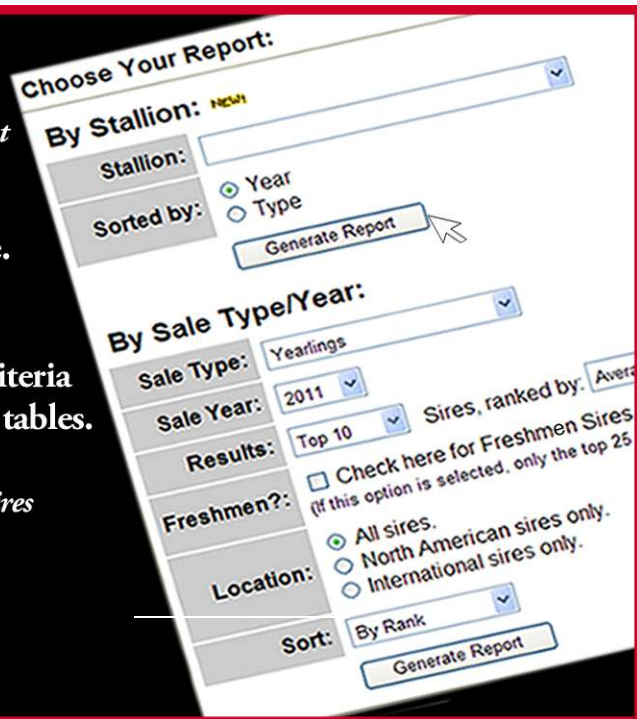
t

e.

iteria
tables.

ires

Choose Your Report:

By Stallion: NEW!

Stallion:

Sorted by: Year
Type

Generate Report

By Sale Type/Year:

Sale Type: Yearlings

Sale Year: 2011

Results: Top 10 Sires, ranked by: Avera

Freshmen?: Check here for Freshmen Sires
(If this option is selected, only the top 25

Location: All sires.
North American sires only.
International sires only.

Sort: By Rank

Generate Report